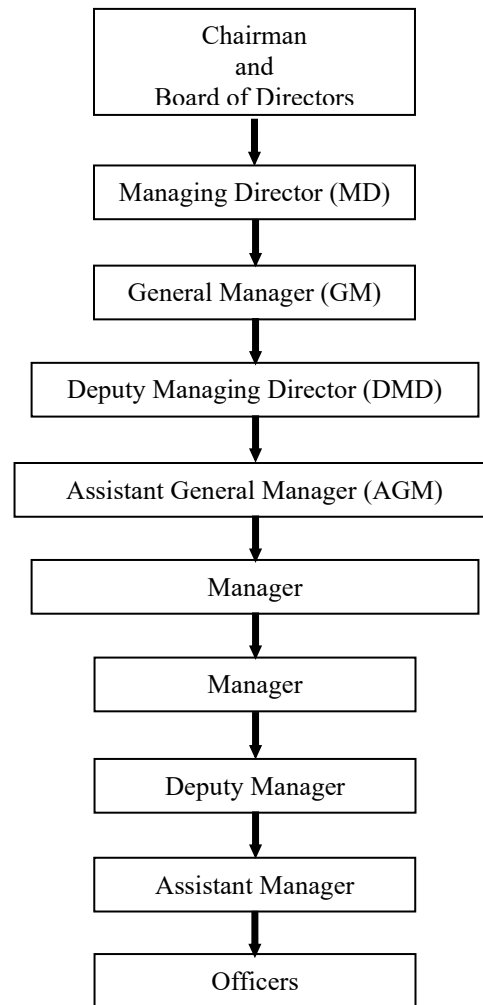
Chairman
and
Board of Directors

Managing Director (MD)

General Manager (GM)

Deputy Managing Director (DMD)

Assistant General Manager (AGM)

Manager

Manager

Deputy Manager

Assistant Manager

Officers